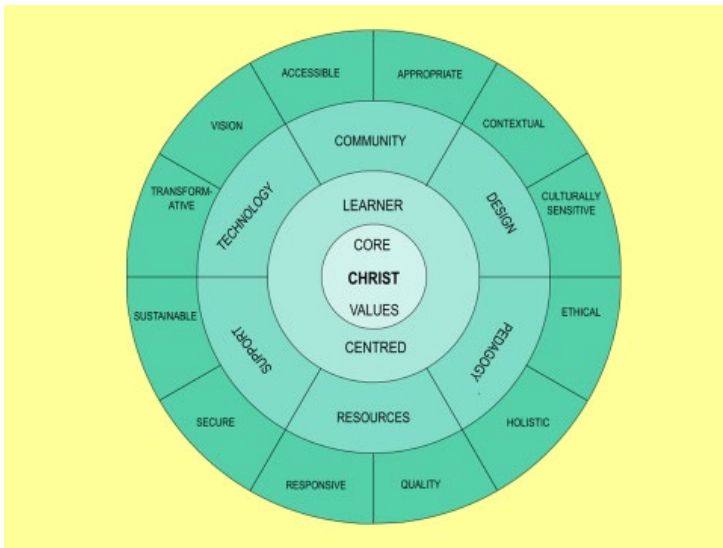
ACCESSIBLE

APPROPRIATE

CONTEXTUAL

CULTURALLY SENSITIVE

ETHICAL

HOLISTIC

QUALITY

RESPONSIVE

SECURE

SUSTAINABLE

TRANSFORMATIVE

VISION

COMMUNITY

DESIGN

PEDAGOGY

RESOURCES

SUPPORT

TECHNOLOGY

LEARNER

CORE

CHRIST

VALUES

CENTRED